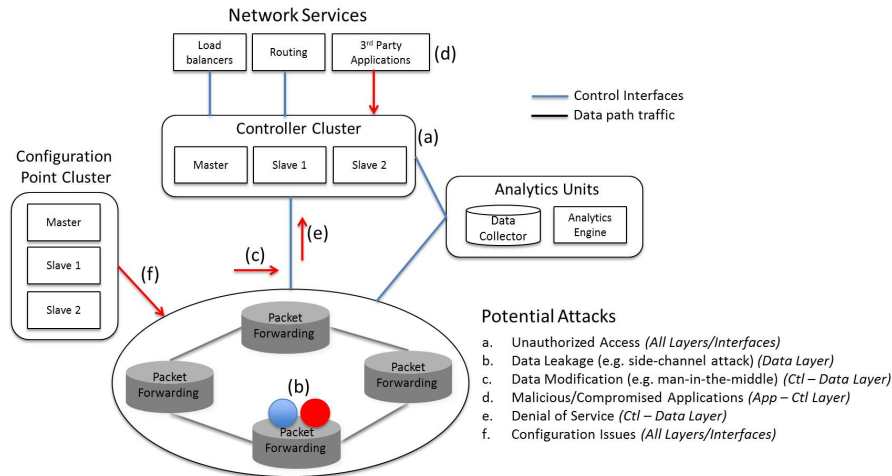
Network Services

Load balancers

Routing

3rd Party Applications

(d)

Control Interfaces

Data path traffic

Controller Cluster

(a)

Master

Slave 1

Slave 2

Configuration Point Cluster

Master

Slave 1

Slave 2

Analytics Units

Data Collector

Analytics Engine

(e)

(c)

(f)

Packet Forwarding

Packet Forwarding

Packet Forwarding

(b)

Packet Forwarding

Potential Attacks

a. Unauthorized Access *(All Layers/Interfaces)*
b. Data Leakage (e.g. side-channel attack) *(Data Layer)*
c. Data Modification (e.g. man-in-the-middle) *(Ctl – Data Layer)*
d. Malicious/Compromised Applications *(App – Ctl Layer)*
e. Denial of Service *(Ctl – Data Layer)*
f. Configuration Issues *(All Layers/Interfaces)*